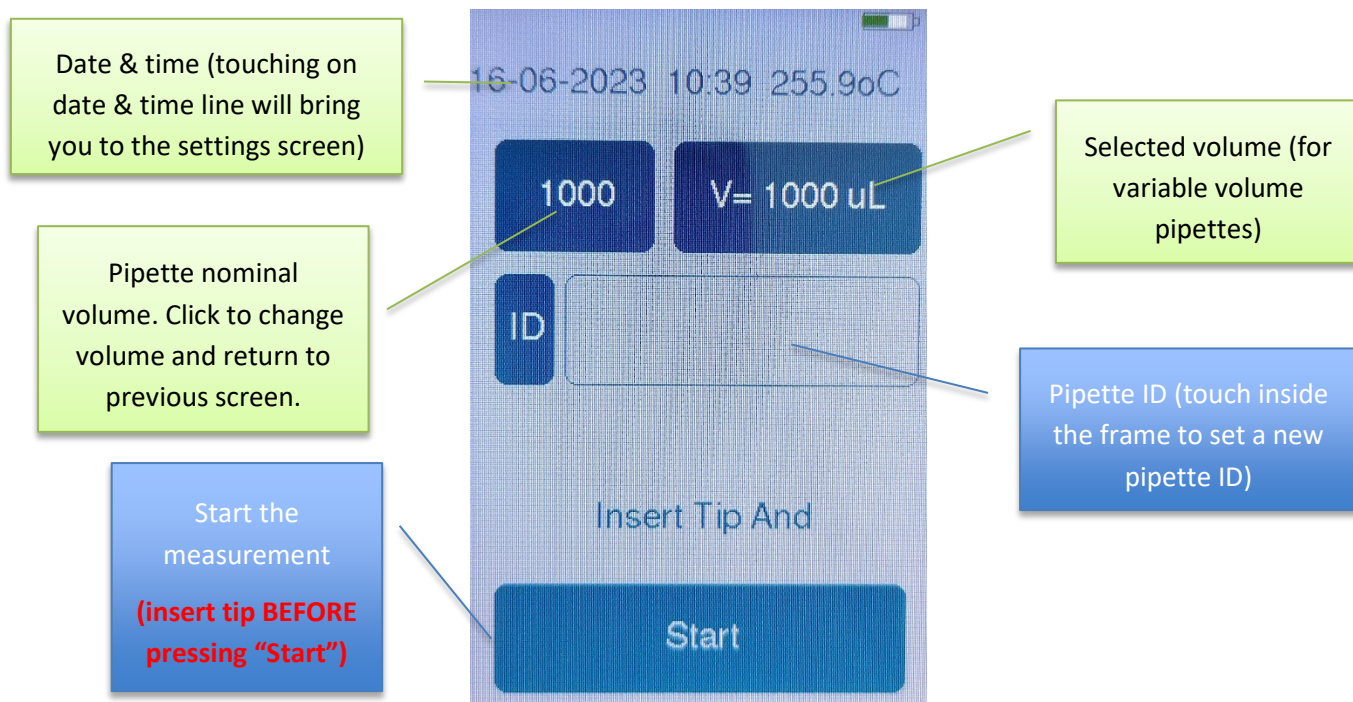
Date & time (touching on date & time line will bring you to the settings screen)

16-06-2023 10:39 255.9oC

Selected volume (for variable volume pipettes)

1000

V= 1000 uL

Pipette nominal volume. Click to change volume and return to previous screen.

ID

Pipette ID (touch inside the frame to set a new pipette ID)

Start the measurement

(insert tip BEFORE pressing "Start")

Insert Tip And

Start